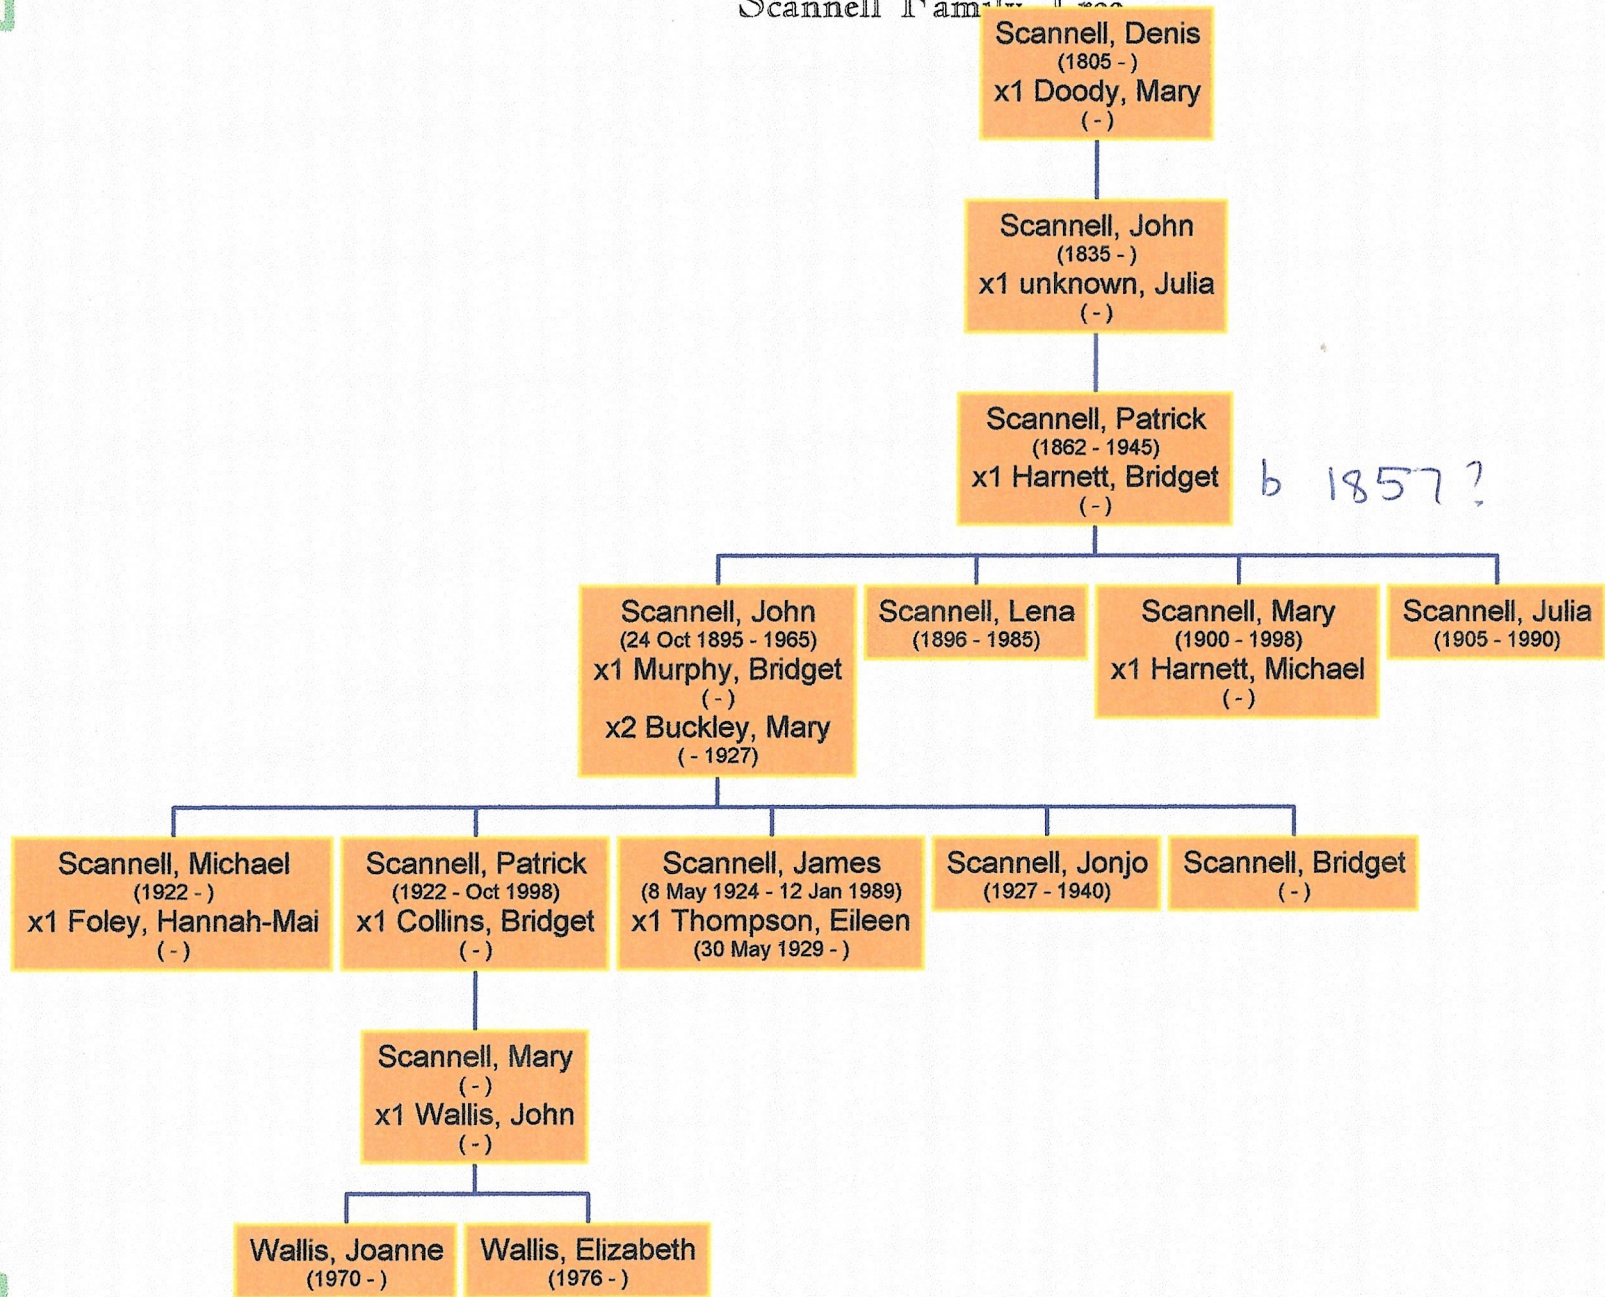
Scannell Family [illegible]

Scannell, Denis
(1805 - )
x1 Doody, Mary
( - )

Scannell, John
(1835 - )
x1 unknown, Julia
( - )

Scannell, Patrick
(1862 - 1945)
x1 Harnett, Bridget
( - )

b 1857?

Scannell, John
(24 Oct 1895 - 1965)
x1 Murphy, Bridget
( - )
x2 Buckley, Mary
( - 1927)

Scannell, Lena
(1896 - 1985)

Scannell, Mary
(1900 - 1998)
x1 Harnett, Michael
( - )

Scannell, Julia
(1905 - 1990)

Scannell, Michael
(1922 - )
x1 Foley, Hannah-Mai
( - )

Scannell, Patrick
(1922 - Oct 1998)
x1 Collins, Bridget
( - )

Scannell, James
(8 May 1924 - 12 Jan 1989)
x1 Thompson, Eileen
(30 May 1929 - )

Scannell, Jonjo
(1927 - 1940)

Scannell, Bridget
( - )

Scannell, Mary
( - )
x1 Wallis, John
( - )

Wallis, Joanne
(1970 - )

Wallis, Elizabeth
(1976 - )